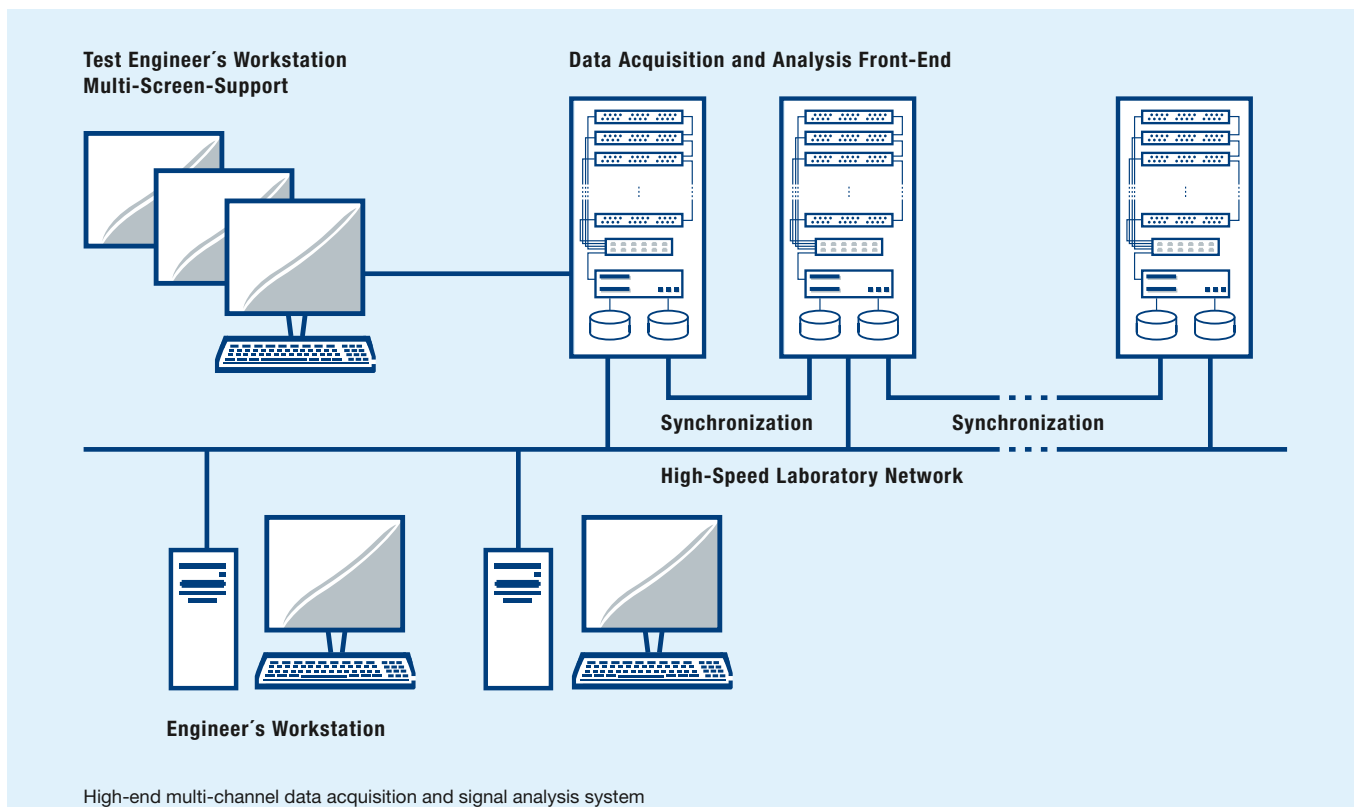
Test Engineer´s Workstation
Multi-Screen-Support

Data Acquisition and Analysis Front-End

Synchronization

Synchronization

High-Speed Laboratory Network

Engineer´s Workstation

High-end multi-channel data acquisition and signal analysis system